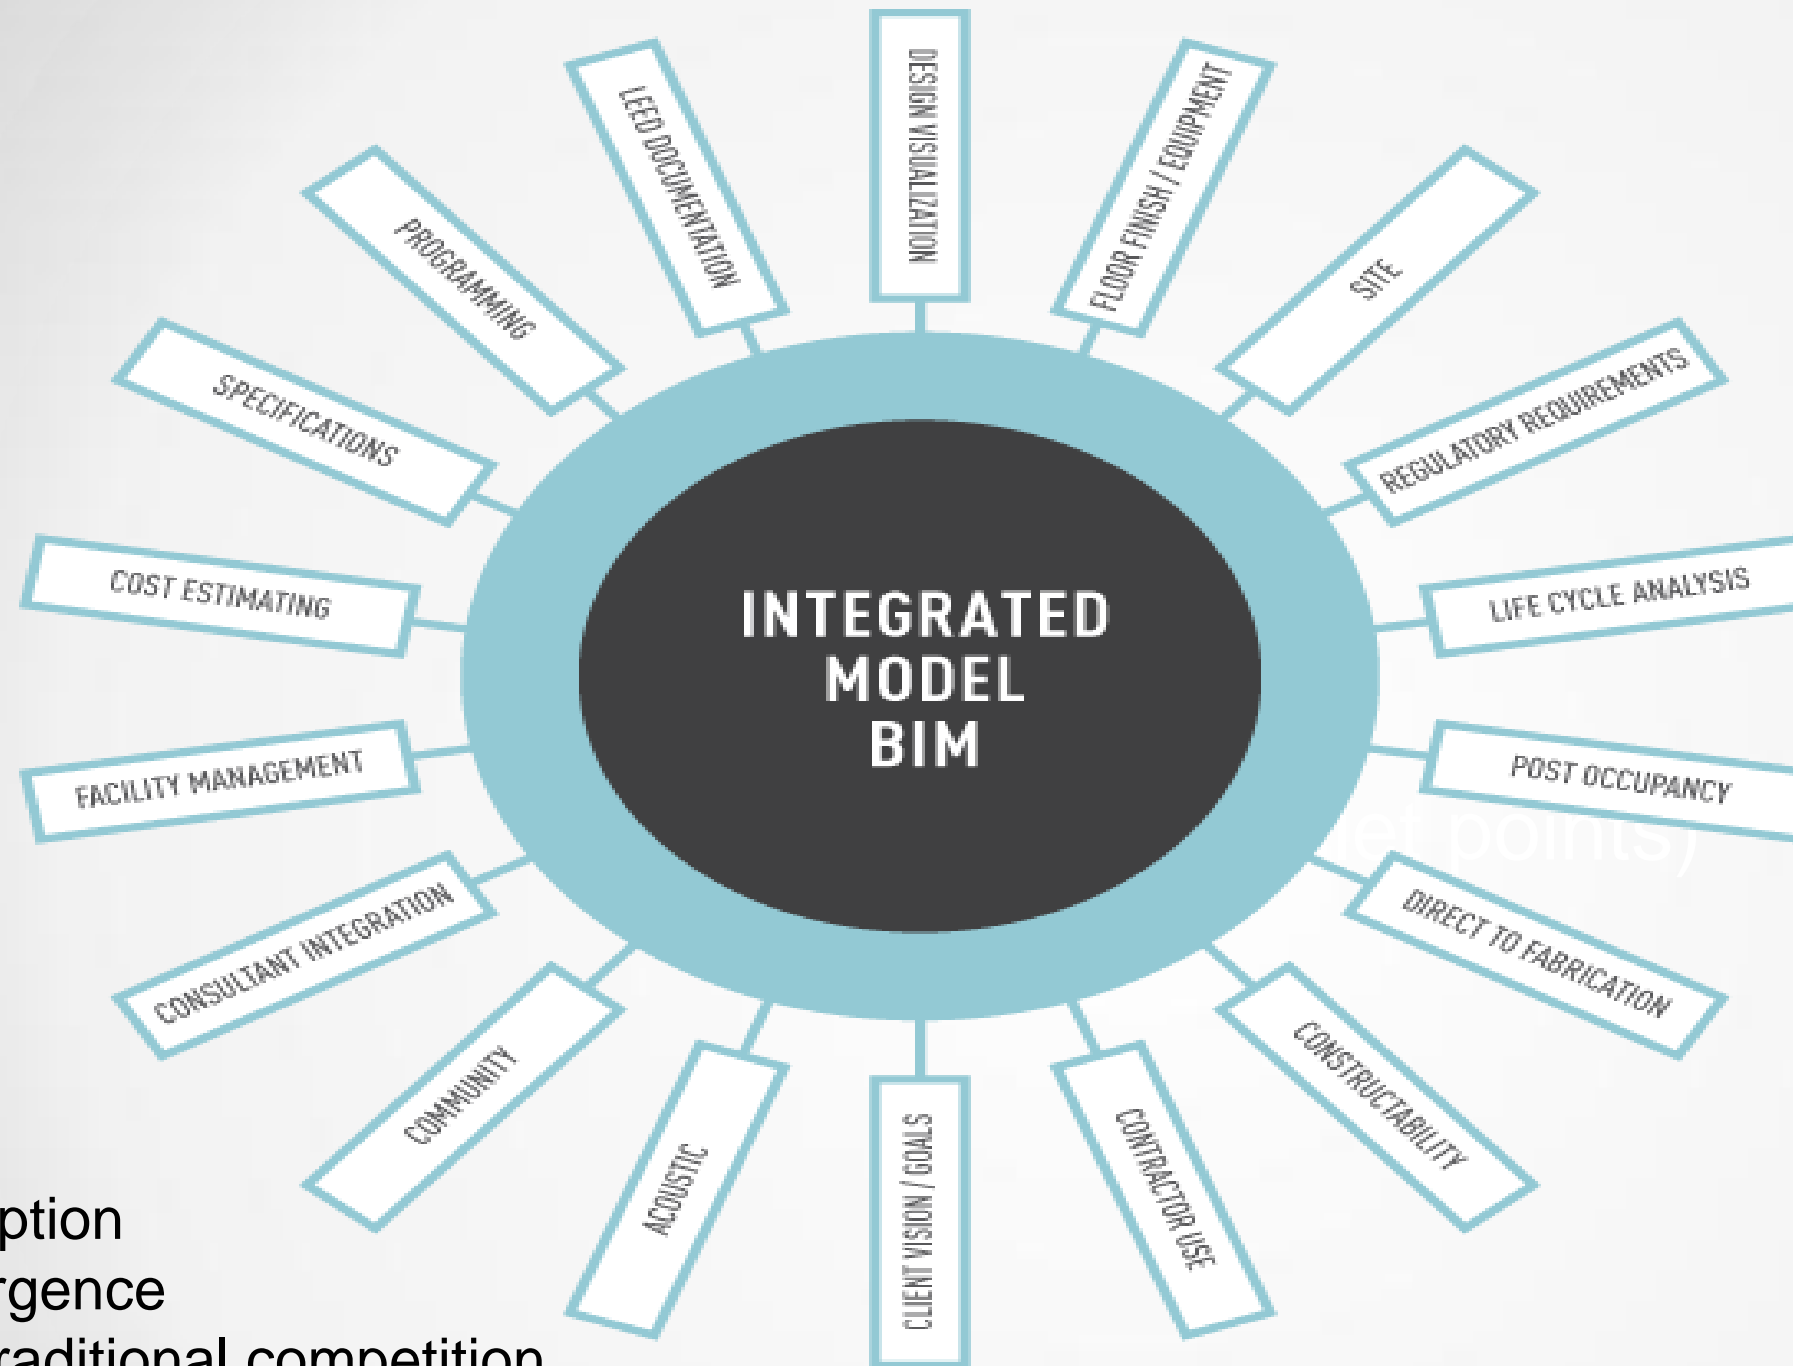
INTEGRATED MODEL BIM

DESIGN VISUALIZATION

FLOOR FINISH / EQUIPMENT

SITE

REGULATORY REQUIREMENTS

LIFE CYCLE ANALYSIS

POST OCCUPANCY

DIRECT TO FABRICATION

CONSTRUCTABILITY

CONTRACTOR USE

CLIENT VISION / GOALS

ACOUSTIC

COMMUNITY

CONSULTANT INTEGRATION

FACILITY MANAGEMENT

COST ESTIMATING

SPECIFICATIONS

PROGRAMMING

LEED DOCUMENTATION

ef points)

ption
rgence
raditional competition